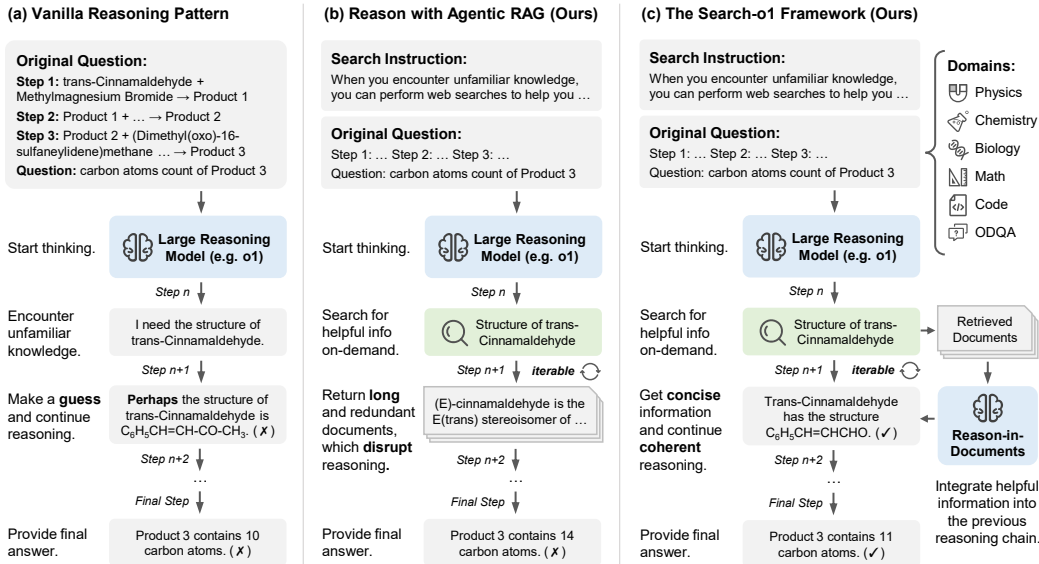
(a) Vanilla Reasoning Pattern

Original Question:
Step 1: trans-Cinnamaldehyde + Methylmagnesium Bromide → Product 1
Step 2: Product 1 + … → Product 2
Step 3: Product 2 + (Dimethyl(oxo)-16-sulfaneylidene)methane … → Product 3
Question: carbon atoms count of Product 3

Start thinking.

Large Reasoning Model (e.g. o1)

Step n

Encounter unfamiliar knowledge.

I need the structure of trans-Cinnamaldehyde.

Step n+1

Make a guess and continue reasoning.

Perhaps the structure of trans-Cinnamaldehyde is $C_6H_5CH{=}CH{-}CO{-}CH_3$. (✗)

Step n+2

…

Final Step

Provide final answer.

Product 3 contains 10 carbon atoms. (✗)

(b) Reason with Agentic RAG (Ours)

Search Instruction:
When you encounter unfamiliar knowledge, you can perform web searches to help you …

Original Question:
Step 1: … Step 2: … Step 3: …
Question: carbon atoms count of Product 3

Start thinking.

Large Reasoning Model (e.g. o1)

Step n

Search for helpful info on-demand.

Structure of trans-Cinnamaldehyde

Step n+1

iterable

Return long and redundant documents, which disrupt reasoning.

(E)-cinnamaldehyde is the E(trans) stereoisomer of …

Step n+2

…

Final Step

Provide final answer.

Product 3 contains 14 carbon atoms. (✗)

(c) The Search-o1 Framework (Ours)

Search Instruction:
When you encounter unfamiliar knowledge, you can perform web searches to help you …

Original Question:
Step 1: … Step 2: … Step 3: …
Question: carbon atoms count of Product 3

Domains:
Physics
Chemistry
Biology
Math
Code
ODQA

Start thinking.

Large Reasoning Model (e.g. o1)

Step n

Search for helpful info on-demand.

Structure of trans-Cinnamaldehyde

Retrieved Documents

Step n+1

iterable

Get concise information and continue coherent reasoning.

Trans-Cinnamaldehyde has the structure $C_6H_5CH{=}CHCHO$. (✓)

Reason-in-Documents

Integrate helpful information into the previous reasoning chain.

Step n+2

…

Final Step

Provide final answer.

Product 3 contains 11 carbon atoms. (✓)